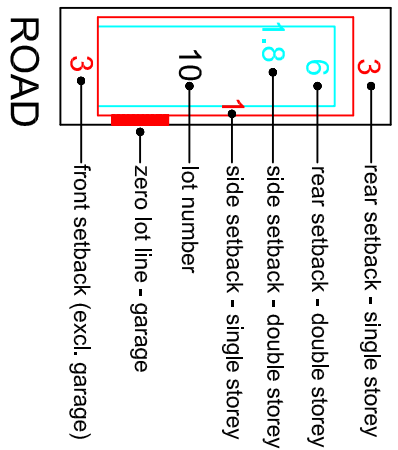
ROAD

3

10

1.8

6

3

1

front setback (excl. garage)

zero lot line - garage

lot number

side setback - single storey

side setback - double storey

rear setback - double storey

rear setback - single storey